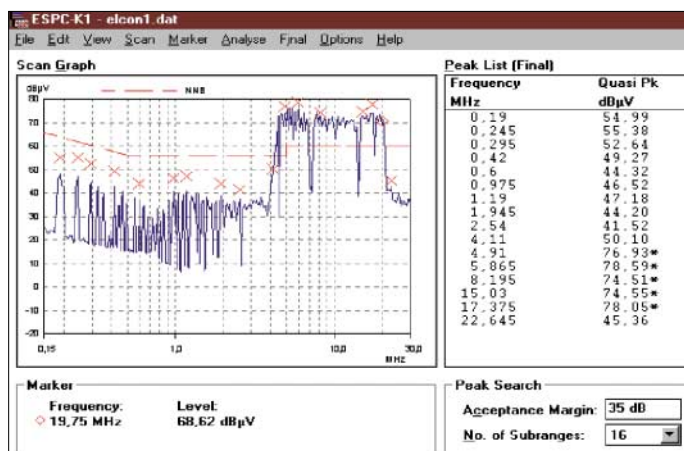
ESPC-K1 - elcon1.dat

File Edit View Scan Marker Analyse Final Options Help

Scan Graph

dBµV
80
70
60
50
40
30
20
10
0
-10
-20

NNB

0,15
1,0
10,0
30,0
MHz

Peak List (Final)

| Frequency MHz | Quasi Pk dBµV |
|---|---|
| 0,19 | 54,99 |
| 0,245 | 55,38 |
| 0,295 | 52,64 |
| 0,42 | 49,27 |
| 0,6 | 44,32 |
| 0,975 | 46,52 |
| 1,19 | 47,18 |
| 1,945 | 44,20 |
| 2,54 | 41,52 |
| 4,11 | 50,10 |
| 4,91 | 76,93* |
| 5,865 | 78,59* |
| 8,195 | 74,51* |
| 15,03 | 74,55* |
| 17,375 | 78,05* |
| 22,645 | 45,36 |

Marker
Frequency: 19,75 MHz
Level: 68,62 dBµV

Peak Search
Acceptance Margin: 35 dB
No. of Subranges: 16